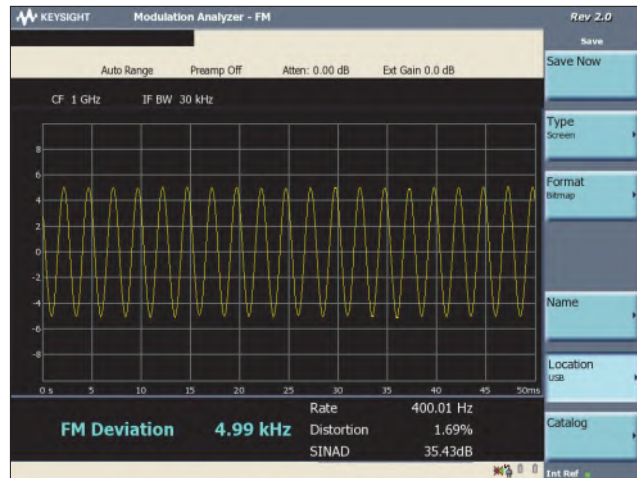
KEYSIGHT Modulation Analyzer - FM

Rev 2.0

Save

Save Now

Auto Range Preamp Off Atten: 0.00 dB Ext Gain 0.0 dB

CF 1 GHz IF BW 30 kHz

8
6
4
2
0
-2
-4
-6
-8

0 s 5 10 15 20 25 30 35 40 45 50ms

Type
Screen

Format
Bitmap

Name

Location
USB

Catalog

FM Deviation 4.99 kHz

| Rate | 400.01 Hz |
|---|---|
| Distortion | 1.69% |
| SINAD | 35.43dB |

Int Ref